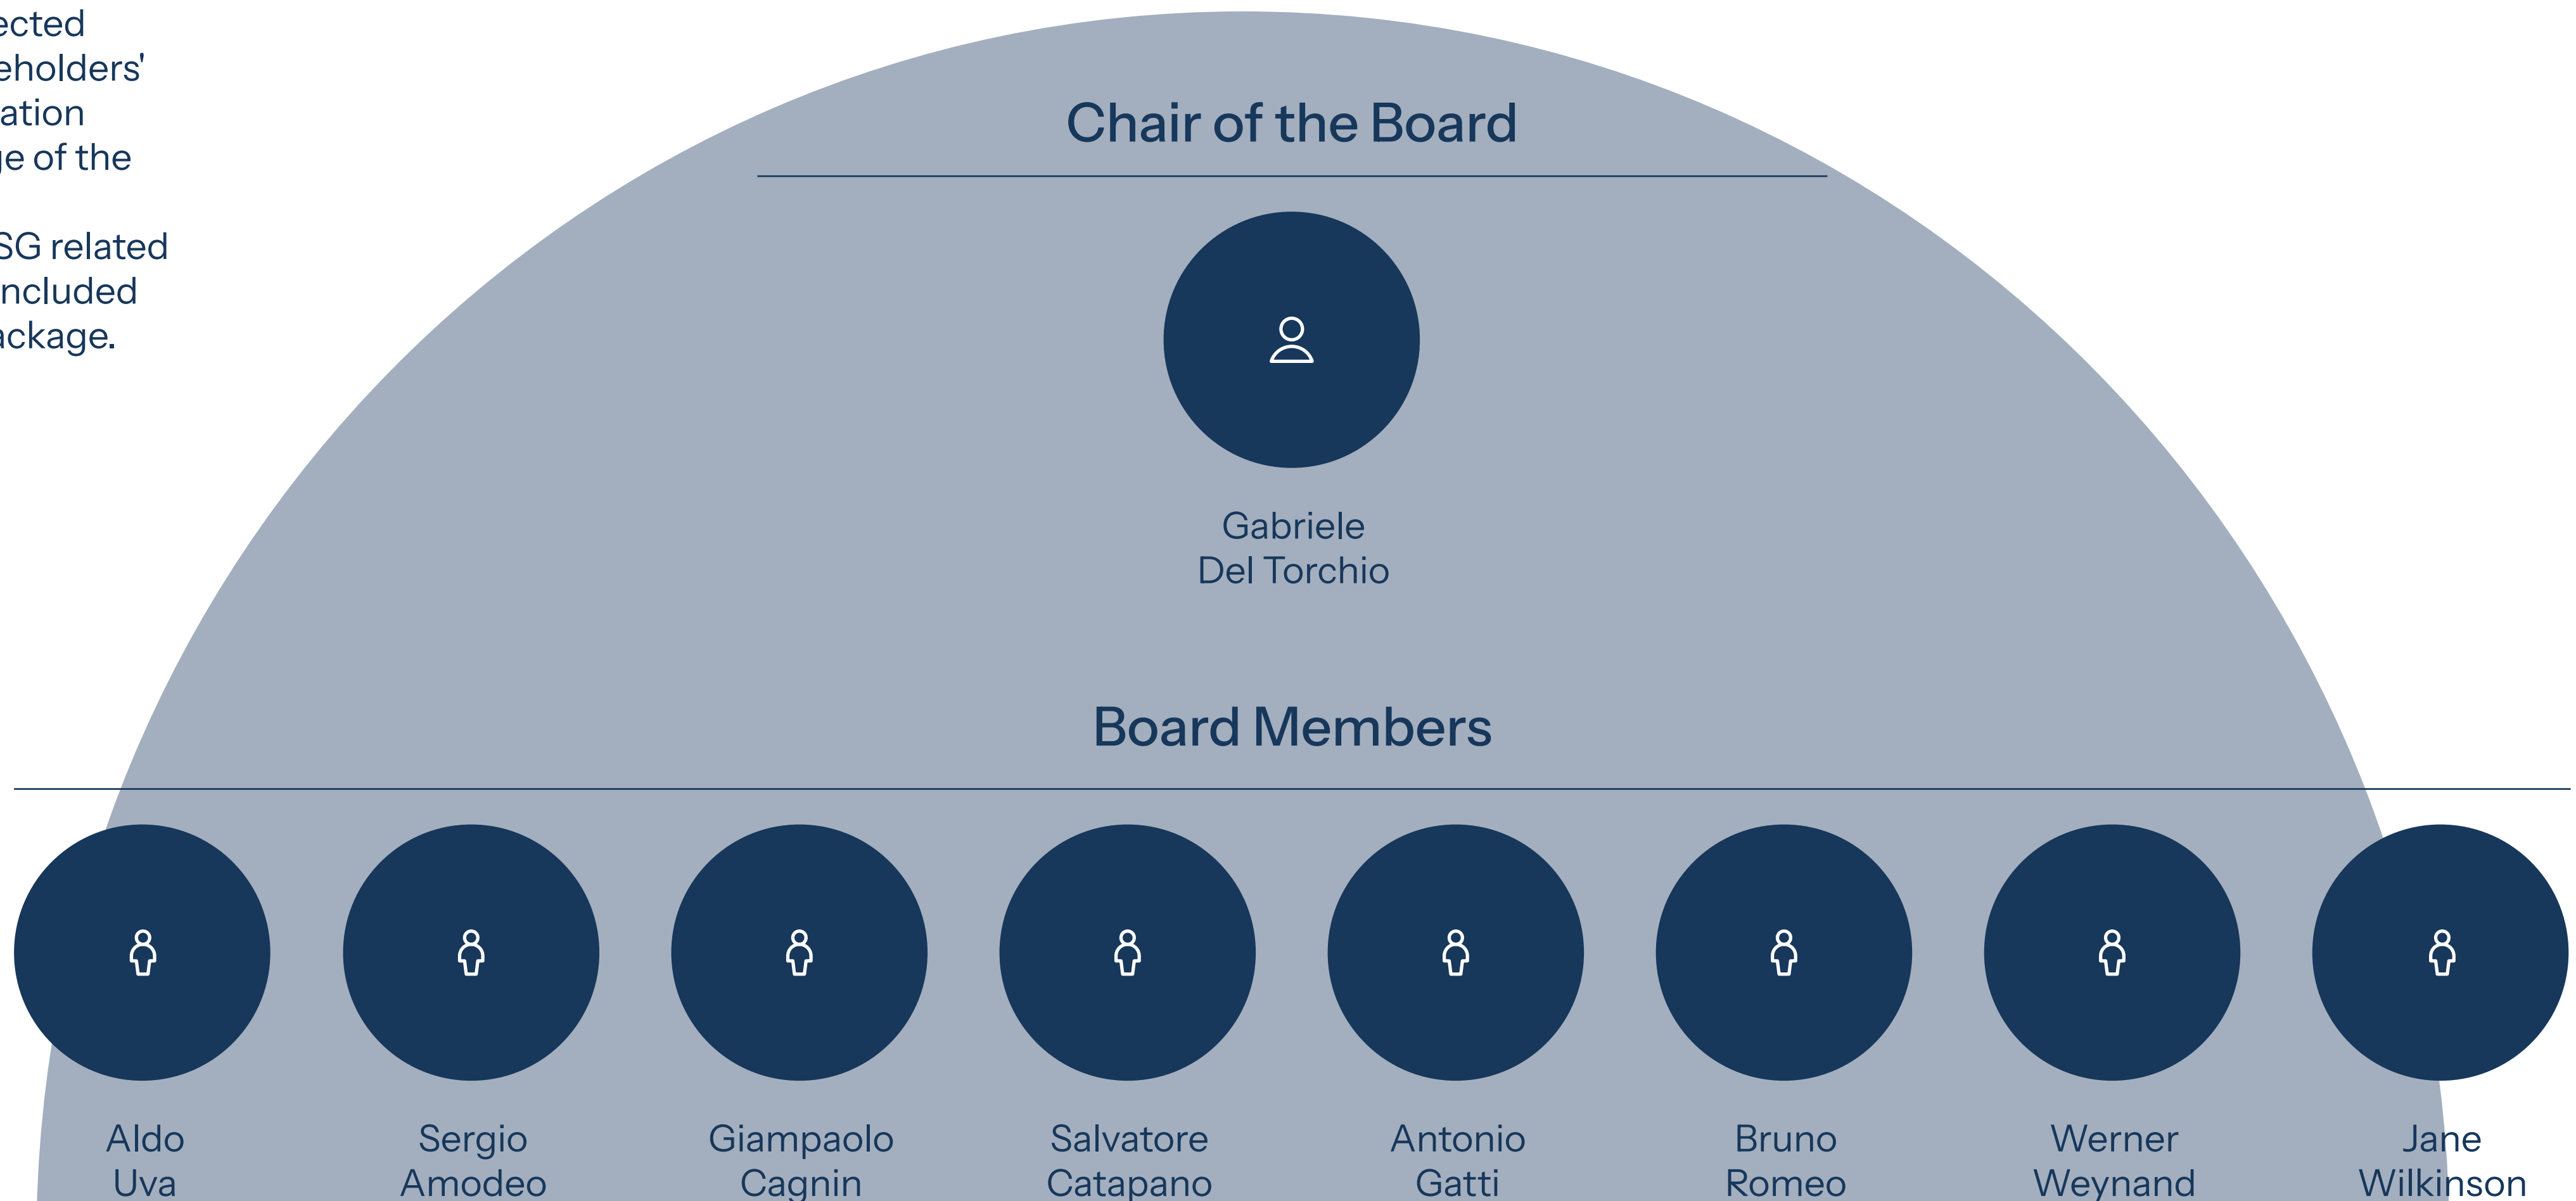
ected eholders' ation ge of the

SG related ncluded ackage.

Chair of the Board

Gabriele Del Torchio

Board Members

Aldo Uva

Sergio Amodeo

Giampaolo Cagnin

Salvatore Catapano

Antonio Gatti

Bruno Romeo

Werner Weynand

Jane Wilkinson